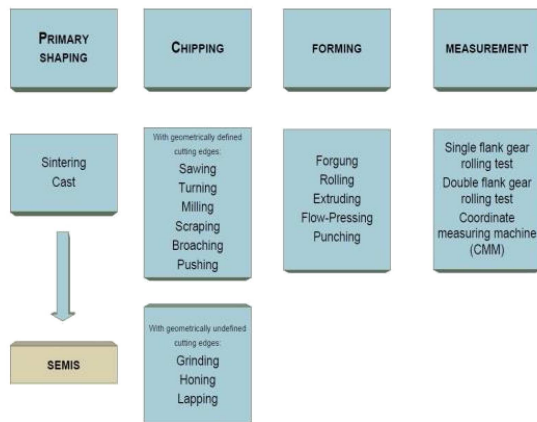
PRIMARY SHAPING

CHIPPING

FORMING

MEASUREMENT

Sintering
Cast

With geometrically defined cutting edges:
Sawing
Turning
Milling
Scraping
Broaching
Pushing

Forgung
Rolling
Extruding
Flow-Pressing
Punching

Single flank gear rolling test
Double flank gear rolling test
Coordinate measuring machine (CMM)

SEMIS

With geometrically undefined cutting edges:
Grinding
Honing
Lapping